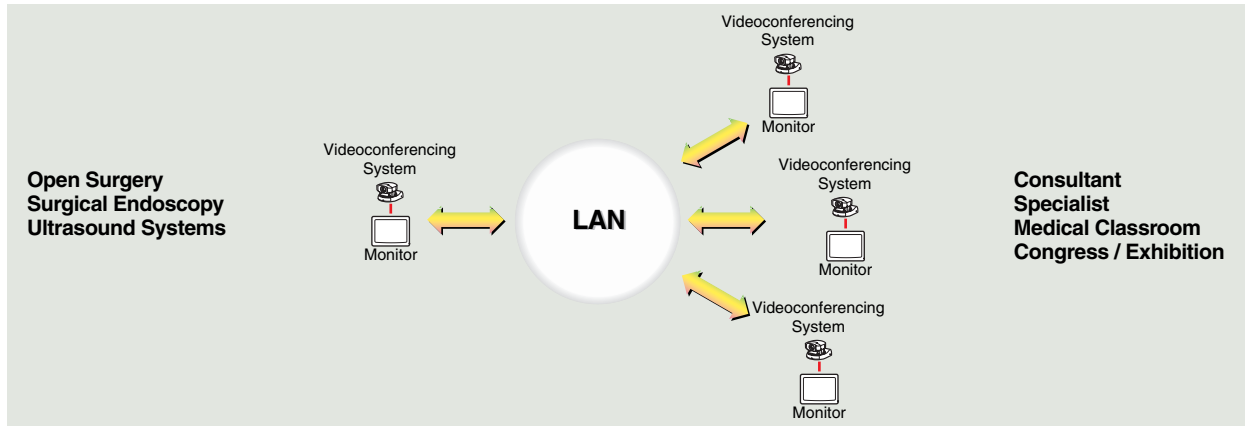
Open Surgery
Surgical Endoscopy
Ultrasound Systems

Videoconferencing System

Monitor

LAN

Videoconferencing System

Monitor

Videoconferencing System

Monitor

Videoconferencing System

Monitor

Consultant
Specialist
Medical Classroom
Congress / Exhibition